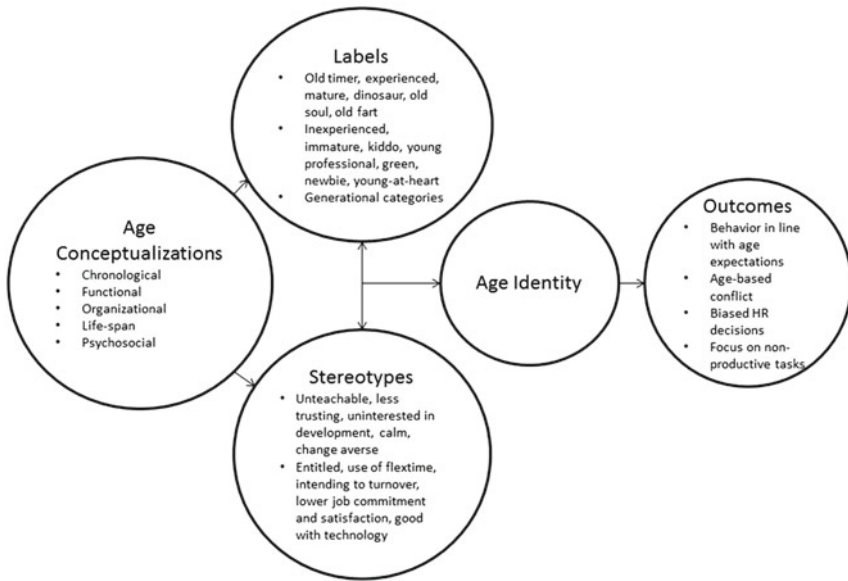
Labels
- Old timer, experienced, mature, dinosaur, old soul, old fart
- Inexperienced, immature, kiddo, young professional, green, newbie, young-at-heart
- Generational categories

Age Conceptualizations
- Chronological
- Functional
- Organizational
- Life-span
- Psychosocial

Age Identity

Outcomes
- Behavior in line with age expectations
- Age-based conflict
- Biased HR decisions
- Focus on non-productive tasks

Stereotypes
- Unteachable, less trusting, uninterested in development, calm, change averse
- Entitled, use of flextime, intending to turnover, lower job commitment and satisfaction, good with technology